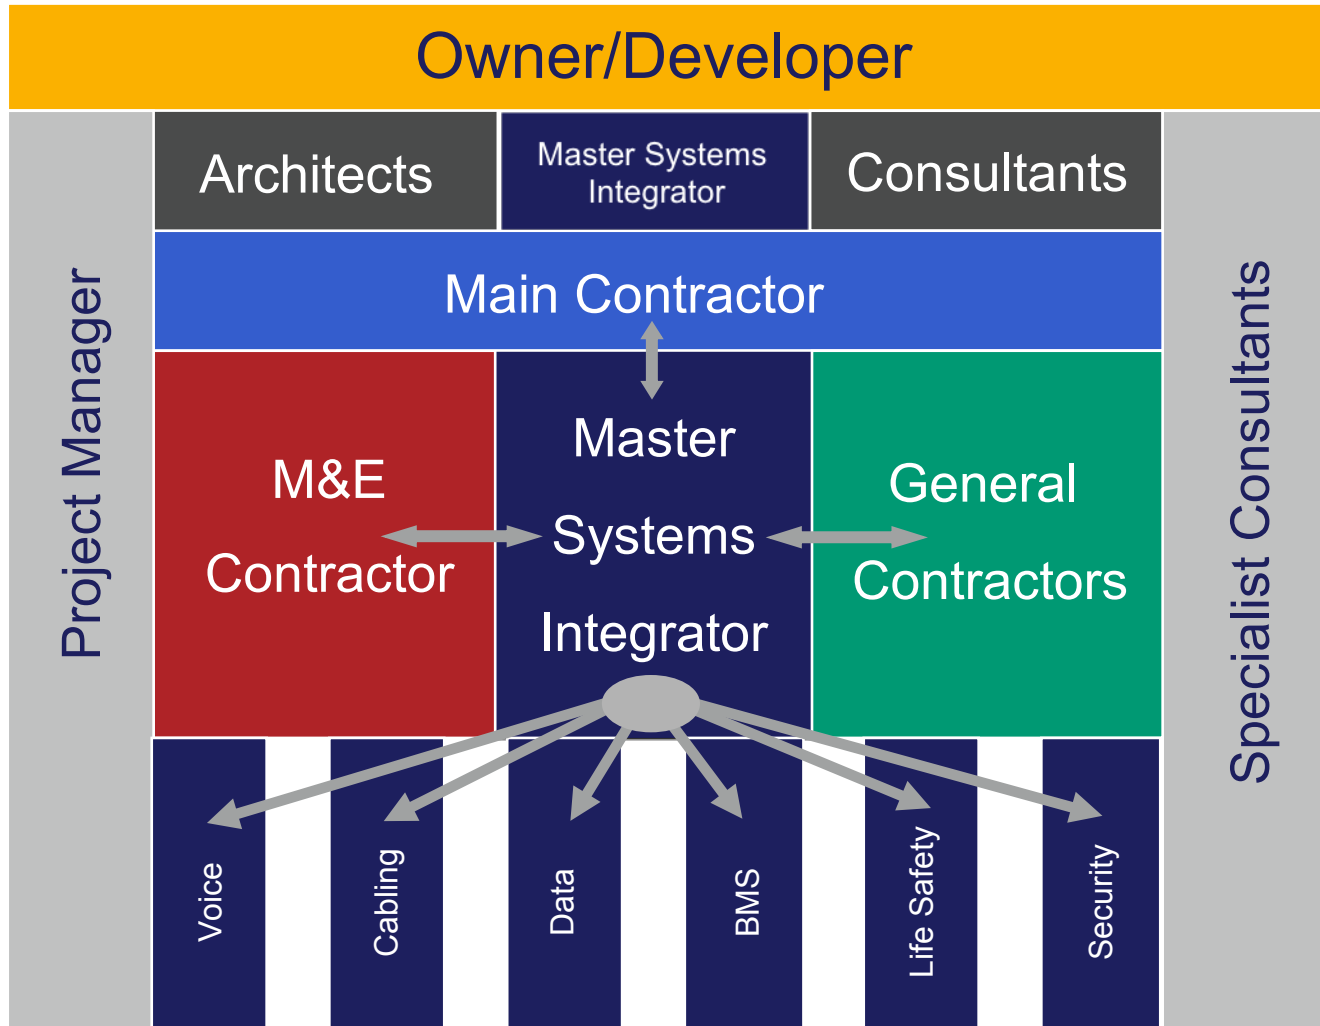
Owner/Developer

Project Manager

Architects

Master Systems Integrator

Consultants

Specialist Consultants

Main Contractor

M&E Contractor

Master Systems Integrator

General Contractors

Voice

Cabling

Data

BMS

Life Safety

Security